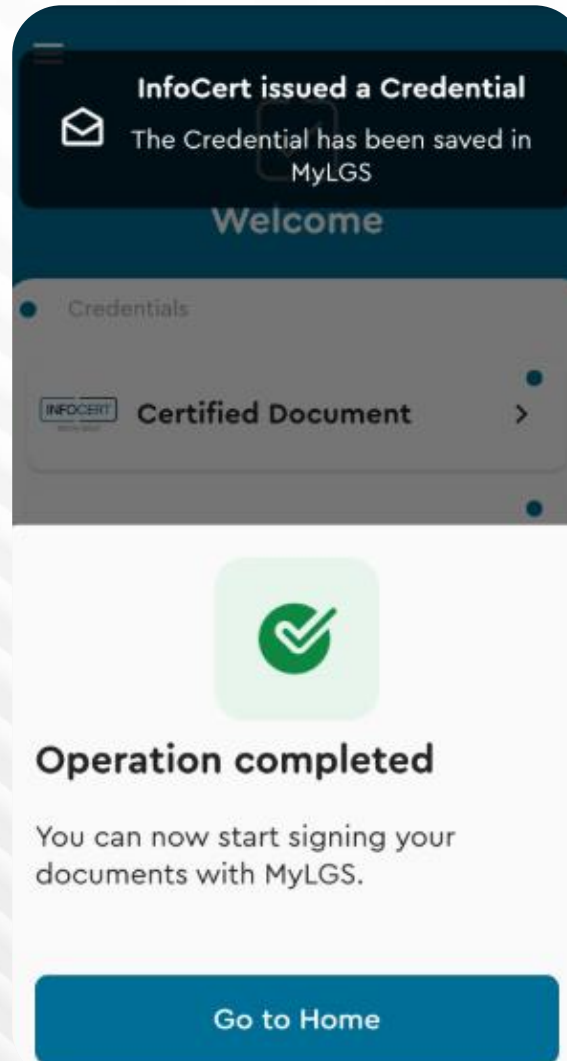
InfoCert issued a Credential
The Credential has been saved in MyLGS

Welcome

Credentials

INFOCERT Certified Document >

Operation completed

You can now start signing your documents with MyLGS.

Go to Home